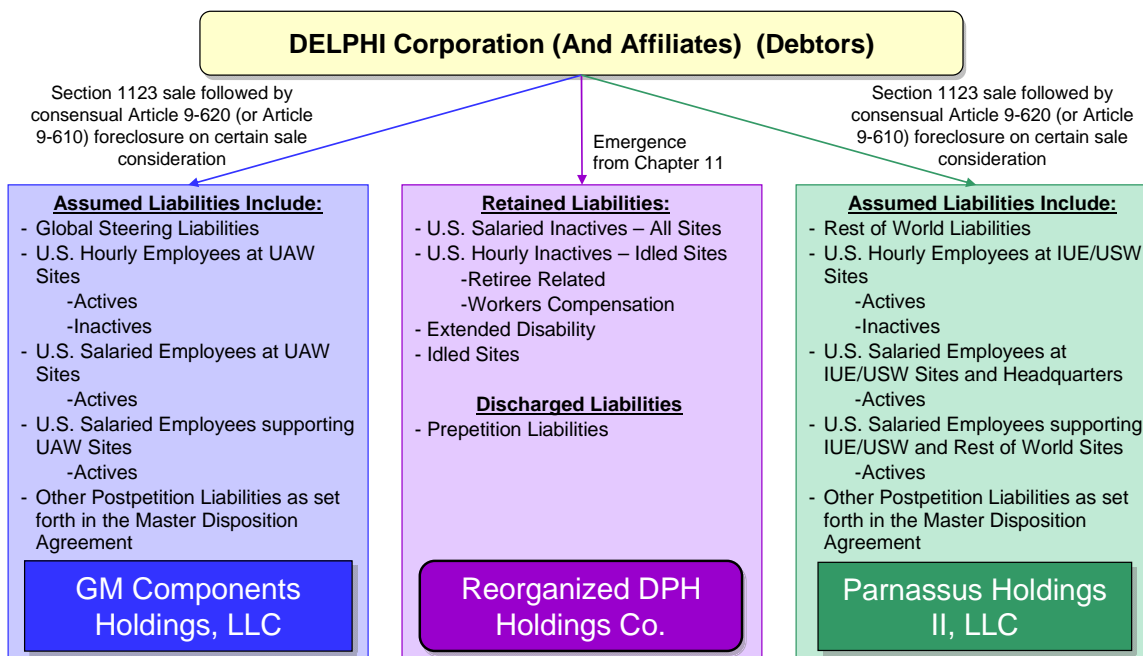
DELPHI Corporation (And Affiliates) (Debtors)

Section 1123 sale followed by consensual Article 9-620 (or Article 9-610) foreclosure on certain sale consideration

Emergence from Chapter 11

Section 1123 sale followed by consensual Article 9-620 (or Article 9-610) foreclosure on certain sale consideration

Assumed Liabilities Include:
- Global Steering Liabilities
- U.S. Hourly Employees at UAW Sites
 -Actives
 -Inactives
- U.S. Salaried Employees at UAW Sites
 -Actives
- U.S. Salaried Employees supporting UAW Sites
 -Actives
- Other Postpetition Liabilities as set forth in the Master Disposition Agreement

GM Components Holdings, LLC

Retained Liabilities:
- U.S. Salaried Inactives – All Sites
- U.S. Hourly Inactives – Idled Sites
 -Retiree Related
 -Workers Compensation
- Extended Disability
- Idled Sites

Discharged Liabilities
- Prepetition Liabilities

Reorganized DPH Holdings Co.

Assumed Liabilities Include:
- Rest of World Liabilities
- U.S. Hourly Employees at IUE/USW Sites
 -Actives
 -Inactives
- U.S. Salaried Employees at IUE/USW Sites and Headquarters
 -Actives
- U.S. Salaried Employees supporting IUE/USW and Rest of World Sites
 -Actives
- Other Postpetition Liabilities as set forth in the Master Disposition Agreement

Parnassus Holdings II, LLC